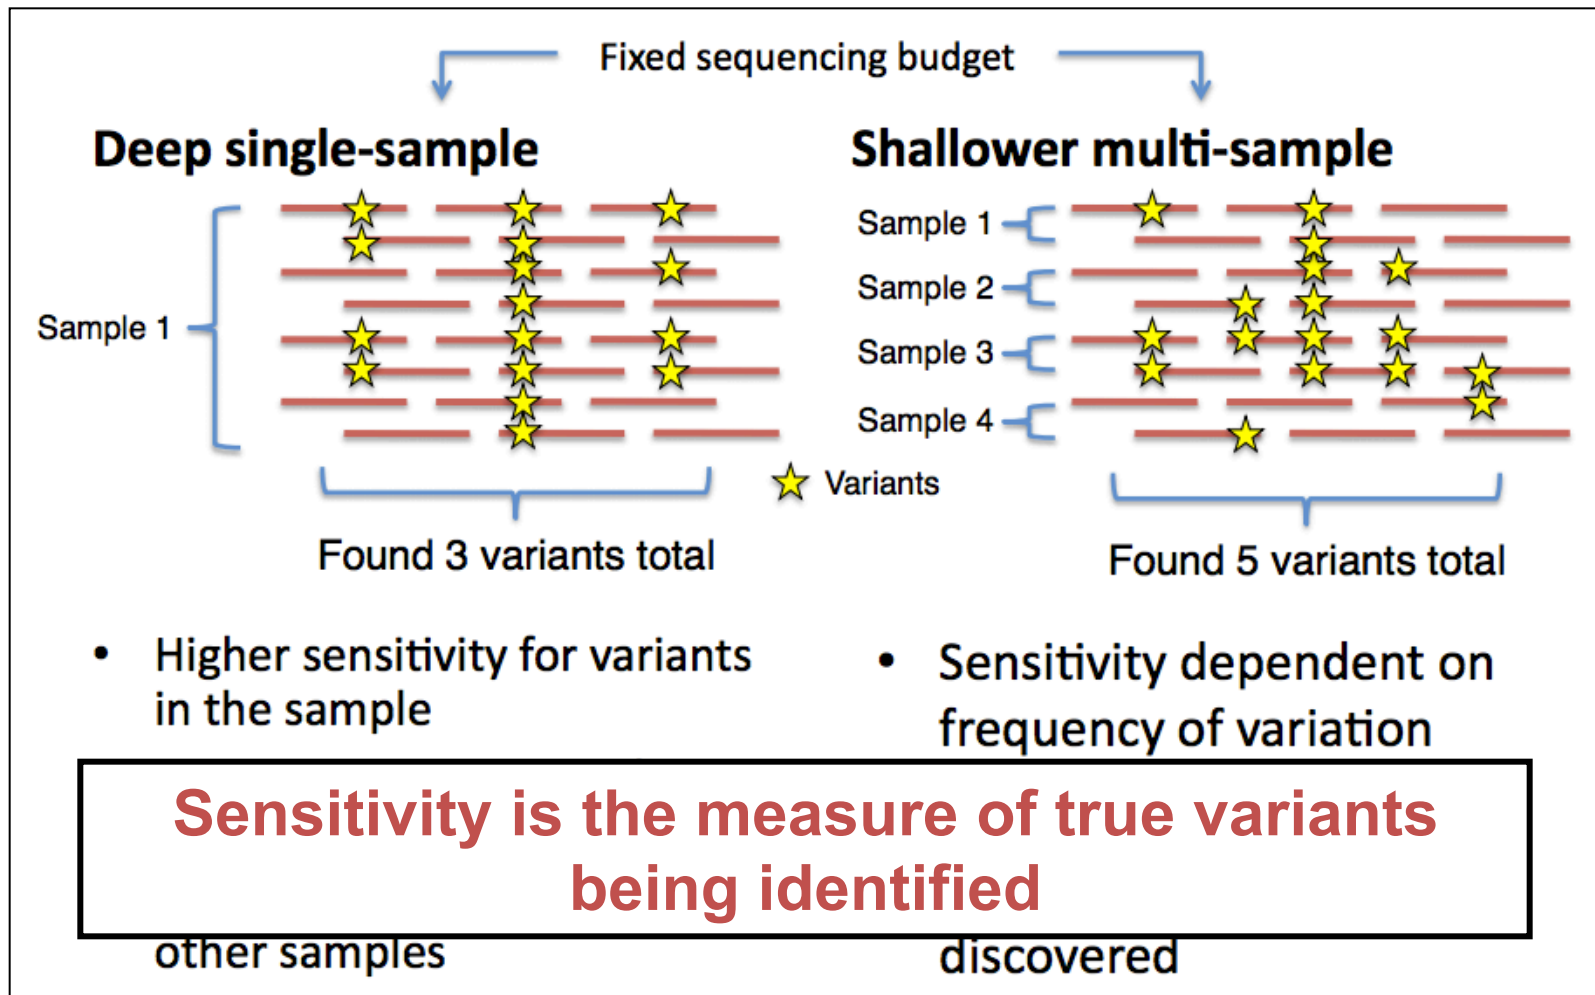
Fixed sequencing budget

Deep single-sample

Sample 1

Found 3 variants total

Shallower multi-sample

Sample 1

Sample 2

Sample 3

Sample 4

Variants

Found 5 variants total

• Higher sensitivity for variants in the sample

• Sensitivity dependent on frequency of variation

Sensitivity is the measure of true variants being identified

other samples

discovered